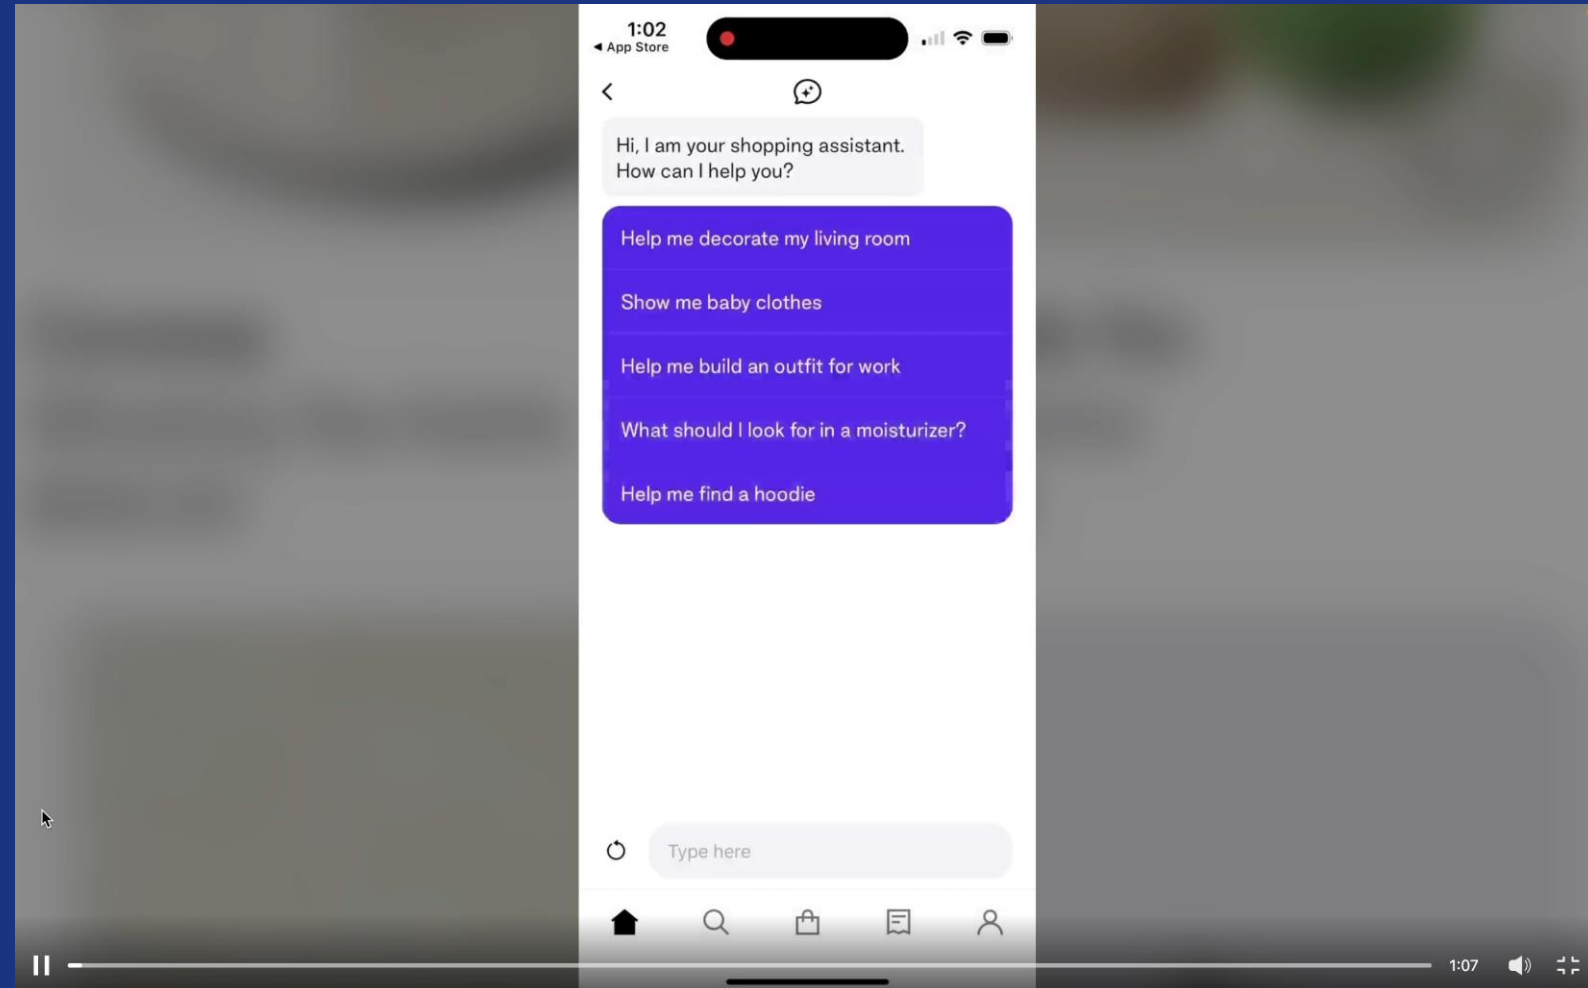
1:02
◂ App Store

Hi, I am your shopping assistant. How can I help you?

Help me decorate my living room

Show me baby clothes

Help me build an outfit for work

What should I look for in a moisturizer?

Help me find a hoodie

Type here

1:07